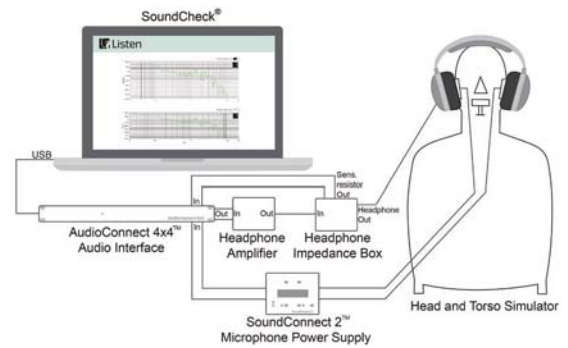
SoundCheck®

Listen

USB

Sens. resistor Out

In

Out

In

Out

In

Headphone Out

In

AudioConnect 4x4™ Audio Interface

Headphone Amplifier

Headphone Impedance Box

SoundConnect 2™ Microphone Power Supply

Head and Torso Simulator